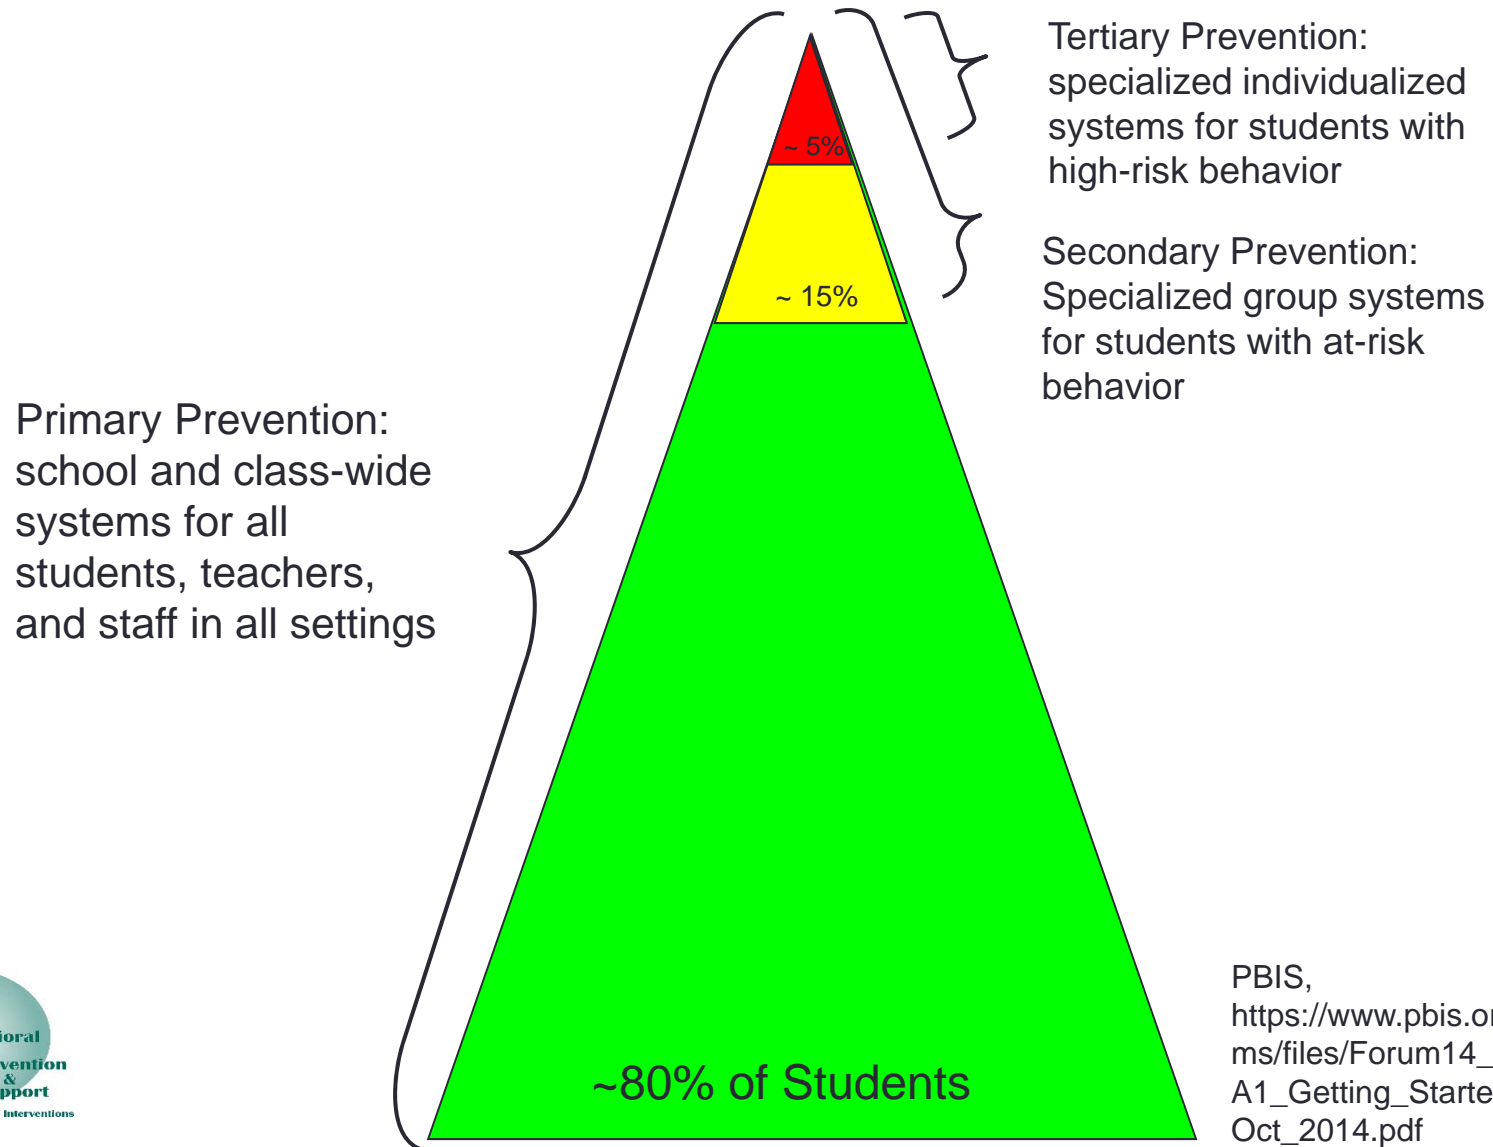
Tertiary Prevention: specialized individualized systems for students with high-risk behavior

Secondary Prevention: Specialized group systems for students with at-risk behavior

Primary Prevention: school and class-wide systems for all students, teachers, and staff in all settings

~ 5%

~ 15%

~80% of Students

ioral
vention
&
pport
Interventions

PBIS,
https://www.pbis.o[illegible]
ms/files/Forum14_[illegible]
A1_Getting_Starte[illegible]
Oct_2014.pdf